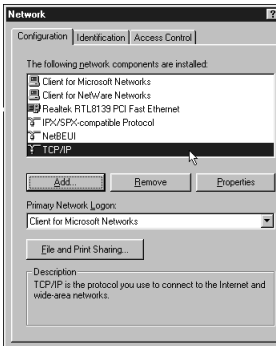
Network

?

Configuration | Identification | Access Control

The following network components are installed:

Client for Microsoft Networks
Client for NetWare Networks
Realtek RTL8139 PCI Fast Ethernet
IPX/SPX-compatible Protocol
NetBEUI
TCP/IP

Add... | Remove | Properties

Primary Network Logon:

Client for Microsoft Networks

File and Print Sharing...

Description

TCP/IP is the protocol you use to connect to the Internet and wide-area networks.